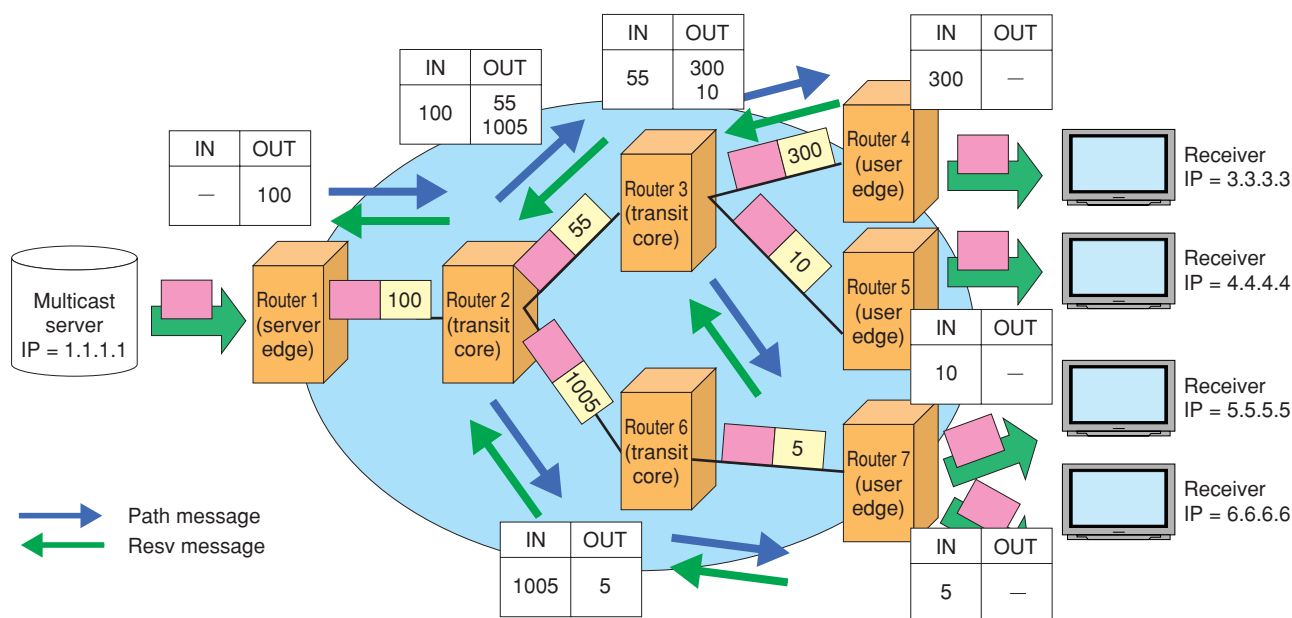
| IN | OUT |
|---|---|
| 55 | 300 10 |

| IN | OUT |
|---|---|
| 300 | — |

| IN | OUT |
|---|---|
| 100 | 55 1005 |

| IN | OUT |
|---|---|
| — | 100 |

Router 3 (transit core)

Router 4 (user edge)

300

Receiver IP = 3.3.3.3

55

10

Router 5 (user edge)

Receiver IP = 4.4.4.4

Multicast server IP = 1.1.1.1

Router 1 (server edge)

100

Router 2 (transit core)

| IN | OUT |
|---|---|
| 10 | — |

1005

Receiver IP = 5.5.5.5

Router 6 (transit core)

5

Router 7 (user edge)

Receiver IP = 6.6.6.6

Path message

Resv message

| IN | OUT |
|---|---|
| 1005 | 5 |

| IN | OUT |
|---|---|
| 5 | — |